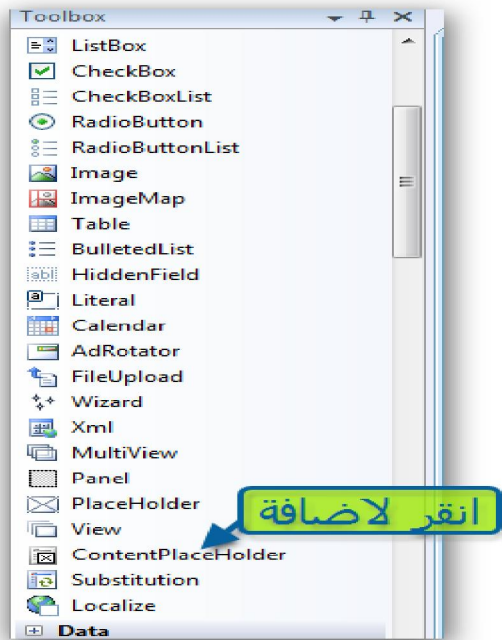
Toolbox
ListBox
CheckBox
CheckBoxList
RadioButton
RadioButtonList
Image
ImageMap
Table
BulletedList
HiddenField
Literal
Calendar
AdRotator
FileUpload
Wizard
Xml
MultiView
Panel
PlaceHolder
View
ContentPlaceHolder
Substitution
Localize
Data

انقر لاضافة